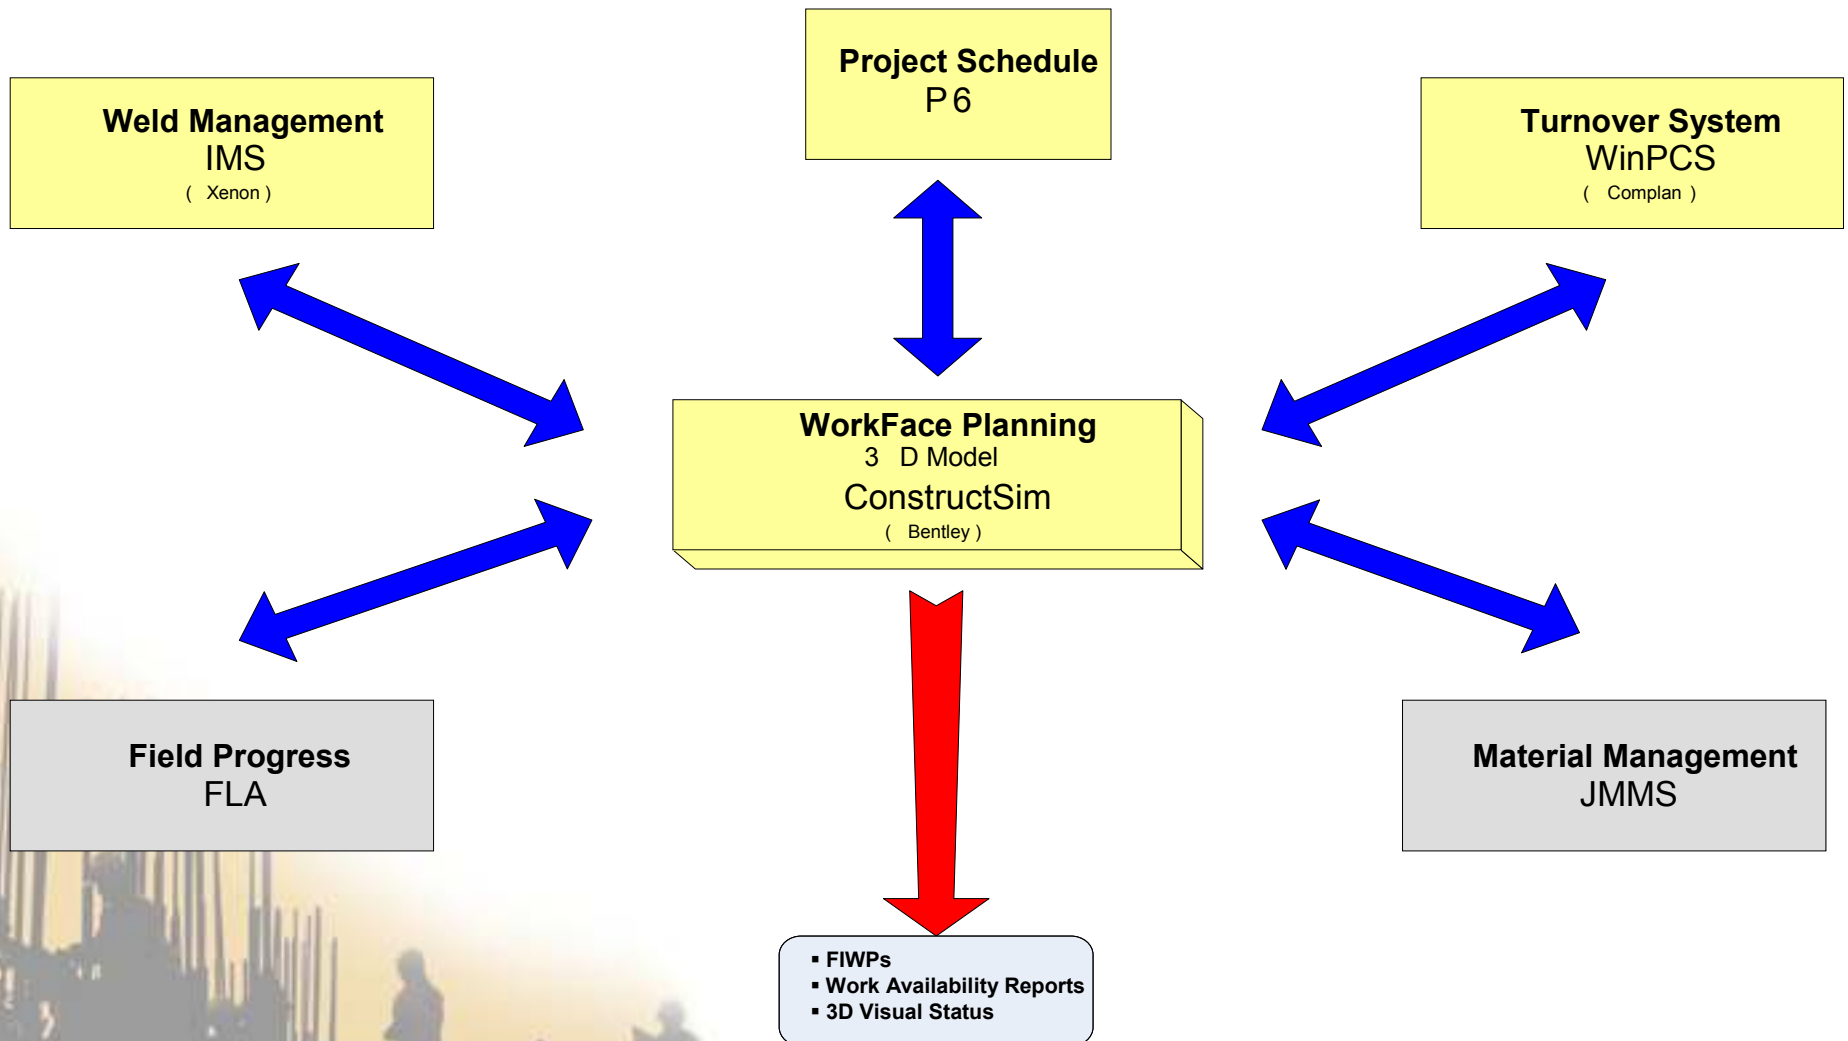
Project Schedule
P6

Weld Management
IMS
( Xenon )

Turnover System
WinPCS
( Complan )

WorkFace Planning
3 D Model
ConstructSim
( Bentley )

Field Progress
FLA

Material Management
JMMS

▪ FIWPs
▪ Work Availability Reports
▪ 3D Visual Status